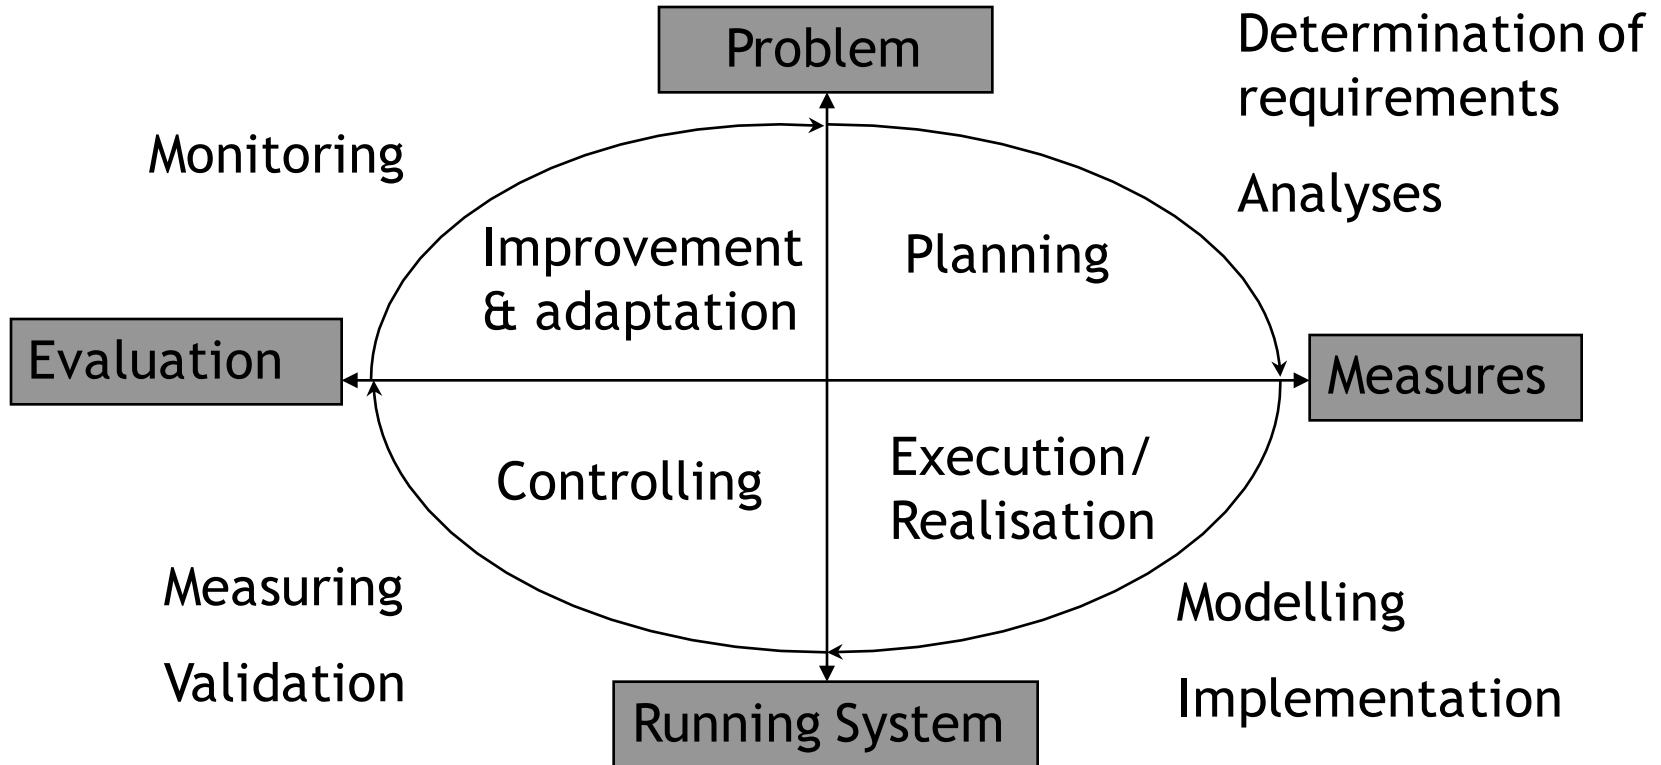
Problem

Determination of requirements

Analyses

Monitoring

Improvement & adaptation

Planning

Evaluation

Measures

Controlling

Execution/ Realisation

Measuring

Validation

Modelling

Implementation

Running System